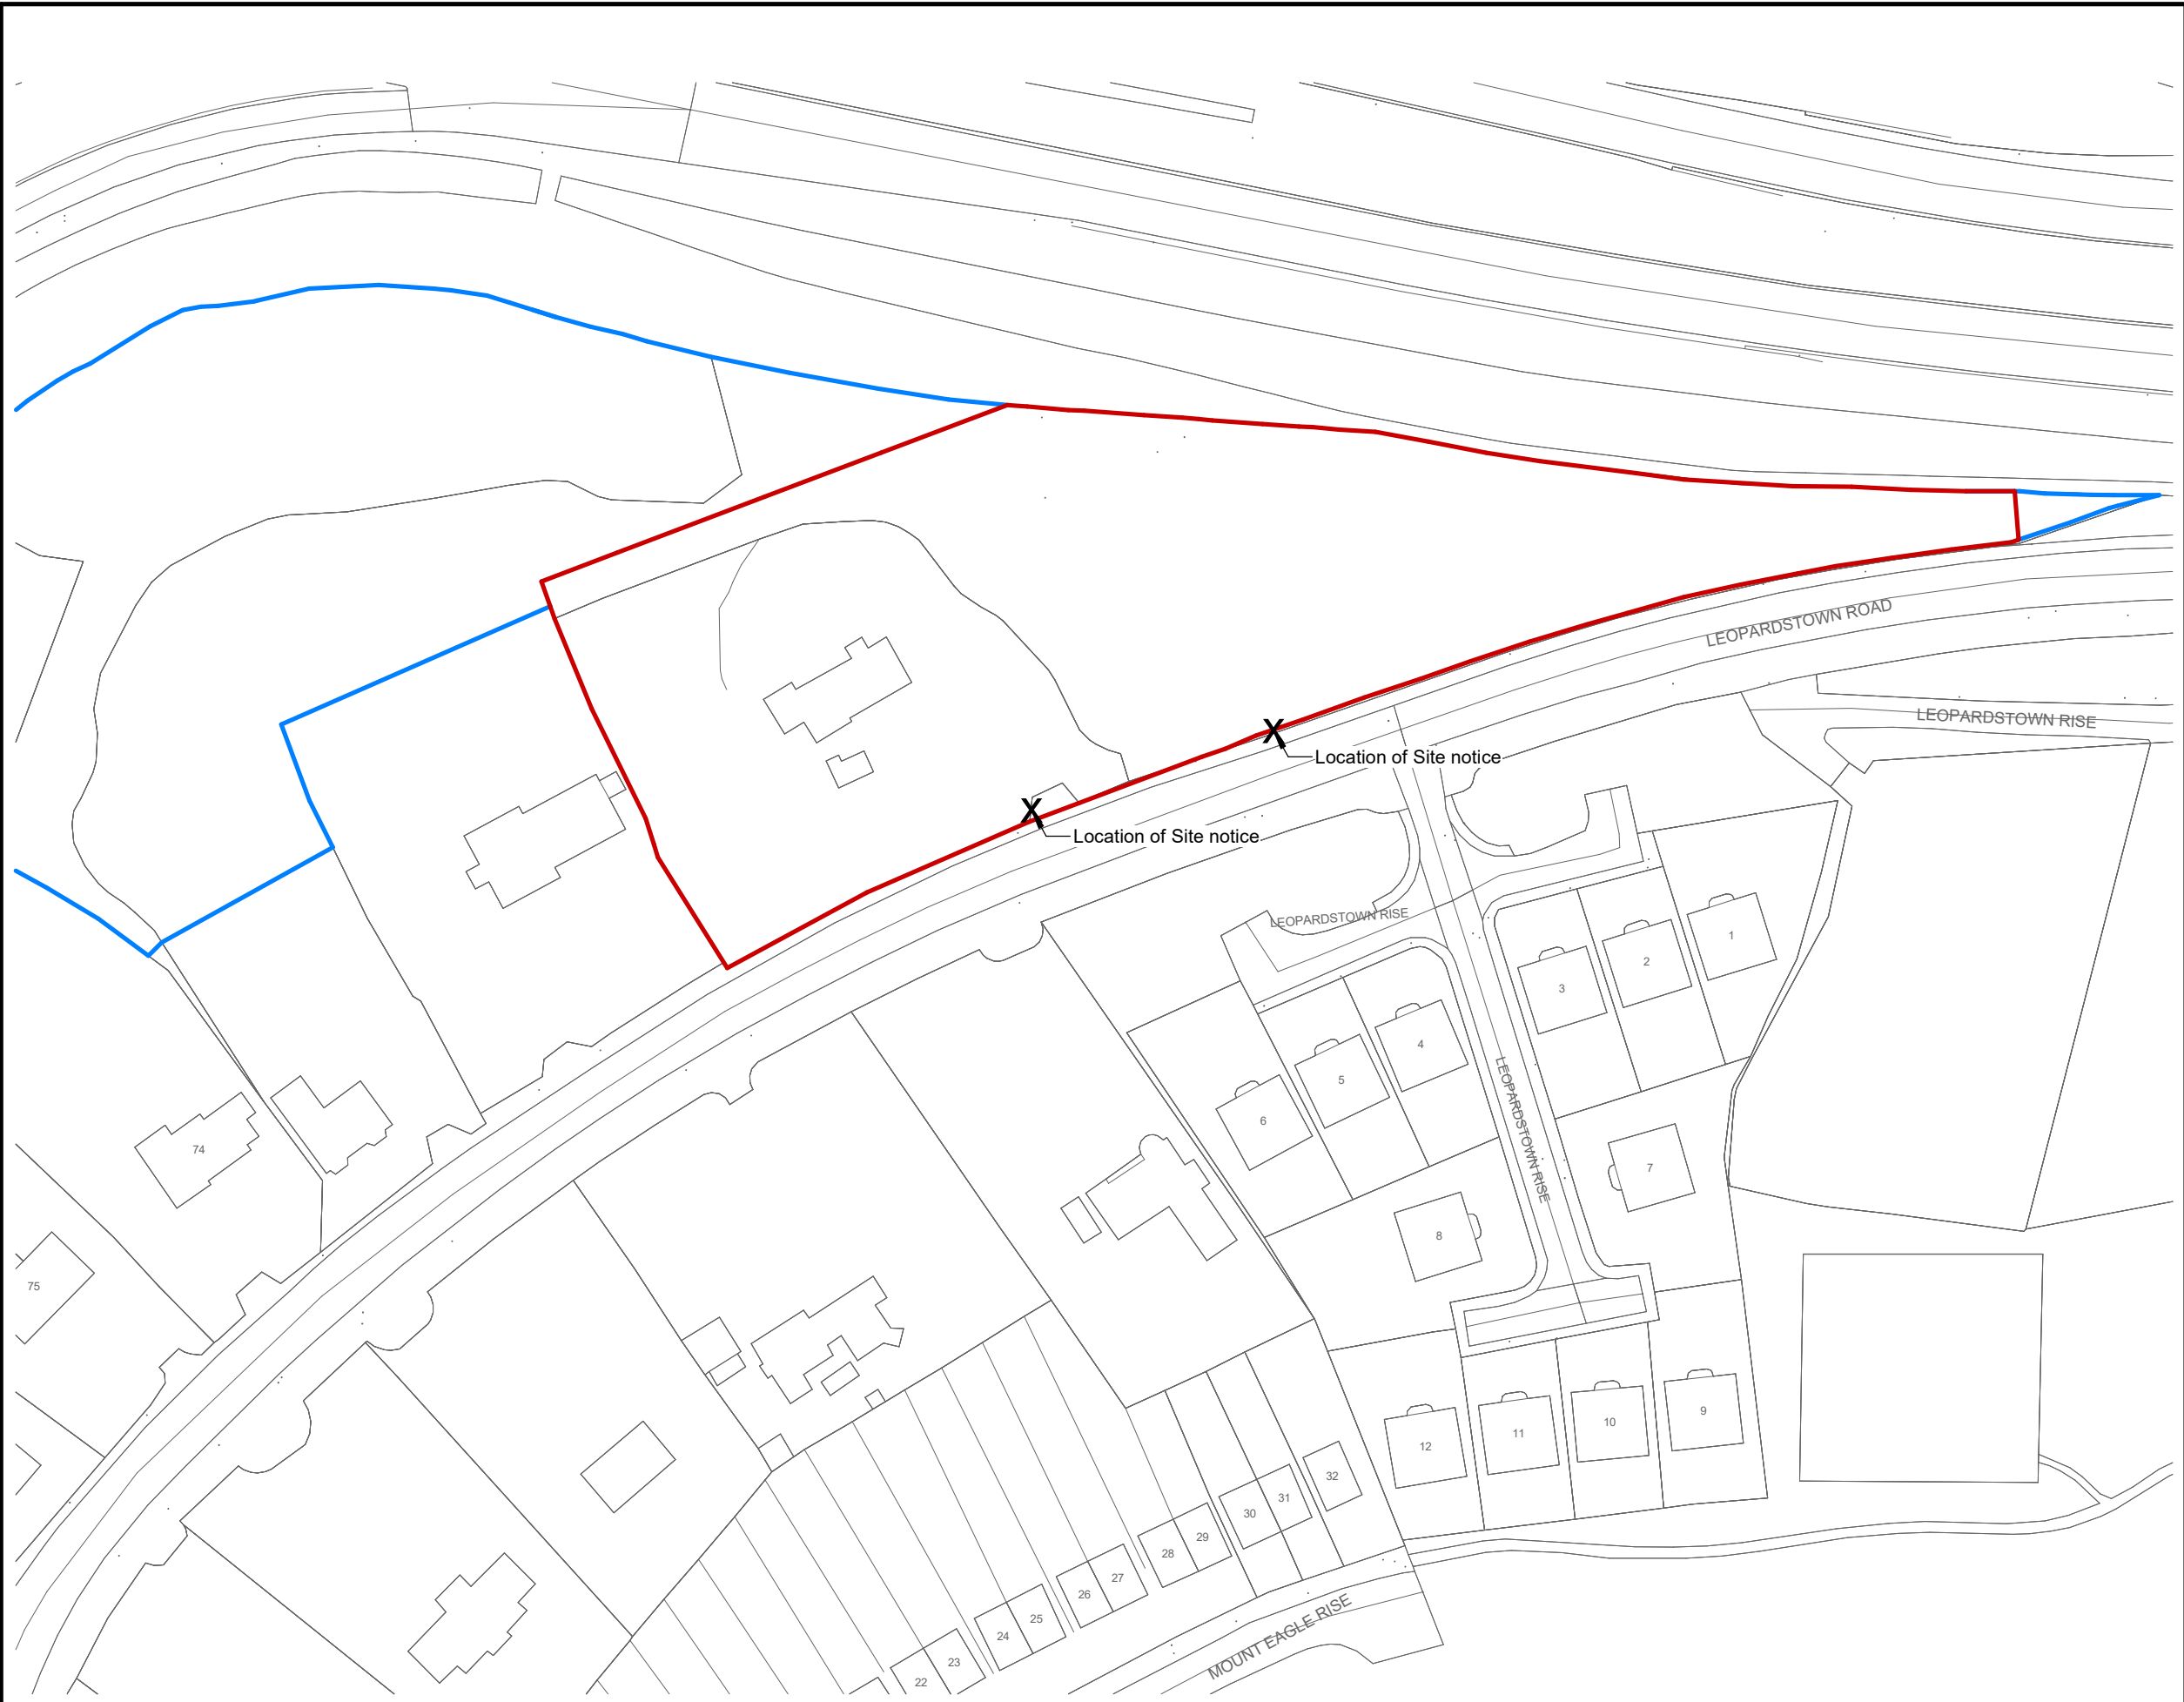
LEOPARDSTOWN ROAD
LEOPARDSTOWN RISE
X Location of Site notice
X Location of Site notice
LEOPARDSTOWN RISE
LEOPARDSTOWN RISE
1
2
3
4
5
6
7
8
9
10
11
12
74
75
22
23
24
25
26
27
28
29
30
31
32
MOUNT EAGLE RISE